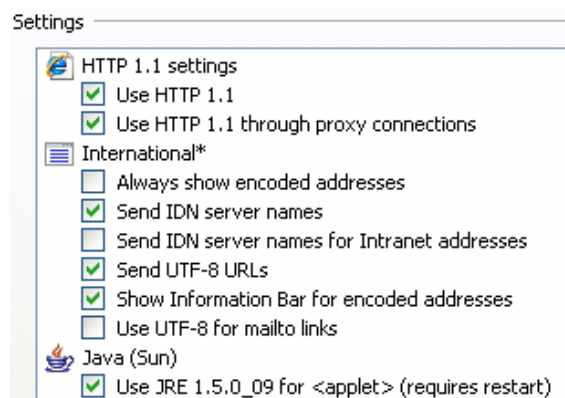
Settings

HTTP 1.1 settings
Use HTTP 1.1
Use HTTP 1.1 through proxy connections
International*
Always show encoded addresses
Send IDN server names
Send IDN server names for Intranet addresses
Send UTF-8 URLs
Show Information Bar for encoded addresses
Use UTF-8 for mailto links
Java (Sun)
Use JRE 1.5.0_09 for <applet> (requires restart)